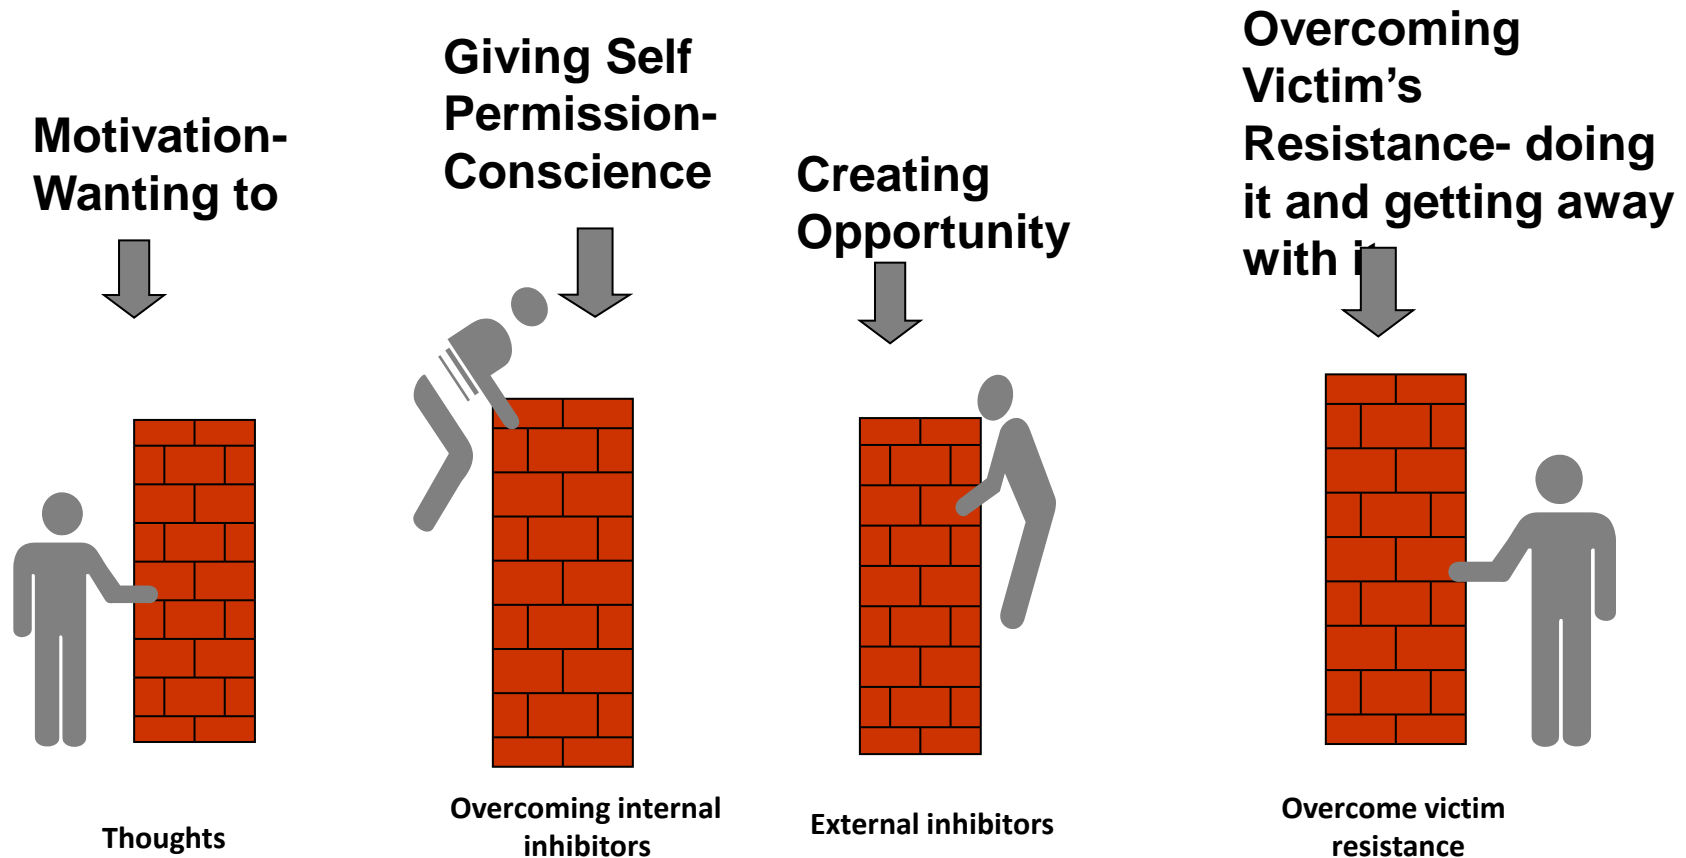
Motivation-Wanting to

Giving Self Permission-Conscience

Creating Opportunity

Overcoming Victim's Resistance- doing it and getting away with i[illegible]

Thoughts

Overcoming internal inhibitors

External inhibitors

Overcome victim resistance